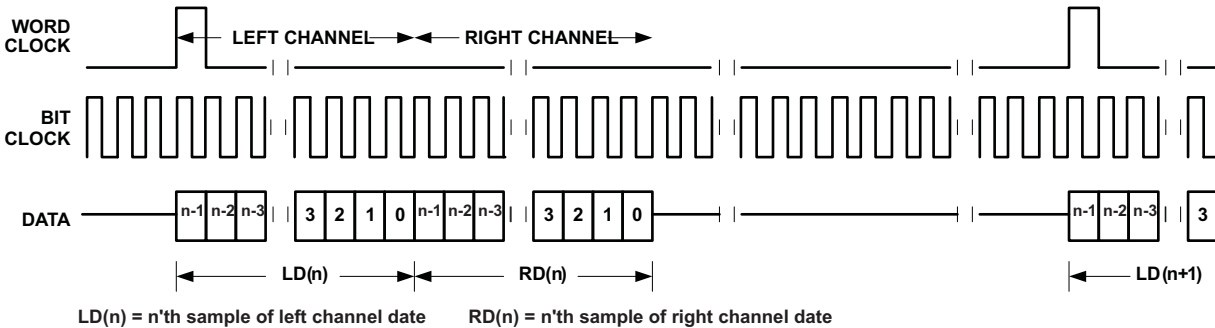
WORD CLOCK

LEFT CHANNEL

RIGHT CHANNEL

BIT CLOCK

DATA

n-1 n-2 n-3 3 2 1 0 n-1 n-2 n-3 3 2 1 0 n-1 n-2 n-3 3

LD(n)

RD(n)

LD(n+1)

LD(n) = n'th sample of left channel date

RD(n) = n'th sample of right channel date